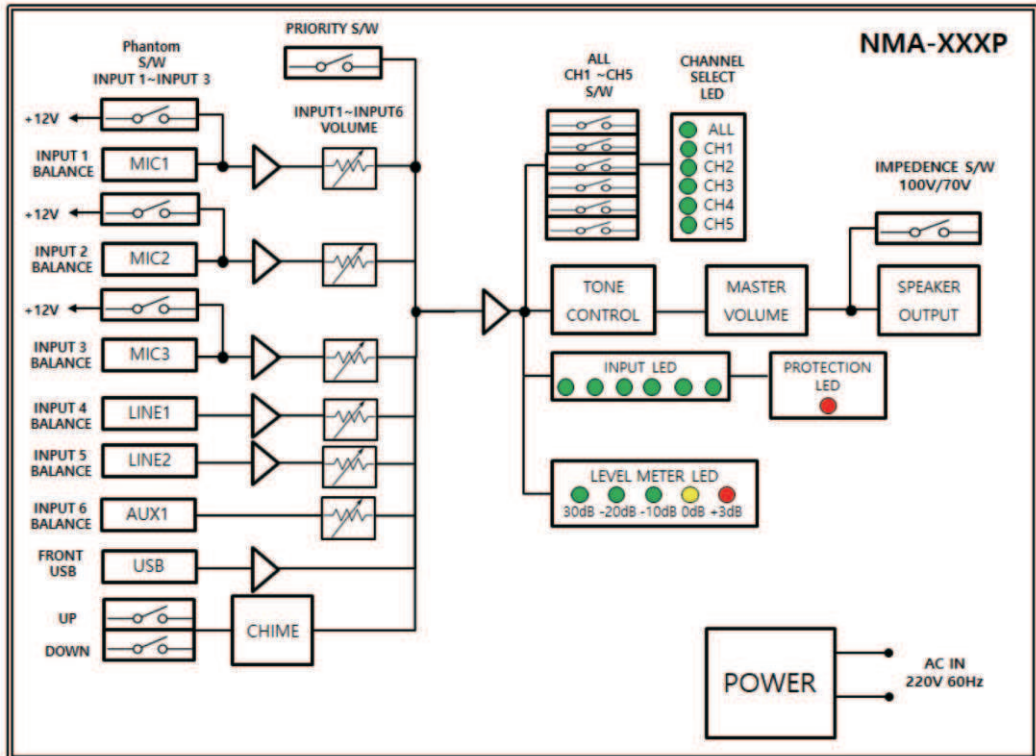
NMA-XXXP

PRIORITY S/W

Phantom S/W INPUT 1~INPUT 3

INPUT1~INPUT6 VOLUME

+12V

INPUT 1 BALANCE
MIC1

+12V

INPUT 2 BALANCE
MIC2

+12V

INPUT 3 BALANCE
MIC3

INPUT 4 BALANCE
LINE1

INPUT 5 BALANCE
LINE2

INPUT 6 BALANCE
AUX1

FRONT USB
USB

UP
DOWN
CHIME

ALL CH1 ~CH5 S/W

CHANNEL SELECT LED
ALL
CH1
CH2
CH3
CH4
CH5

IMPEDENCE S/W 100V/70V

TONE CONTROL

MASTER VOLUME

SPEAKER OUTPUT

INPUT LED

PROTECTION LED

LEVEL METER LED
30dB -20dB -10dB 0dB +3dB

POWER

AC IN 220V 60Hz